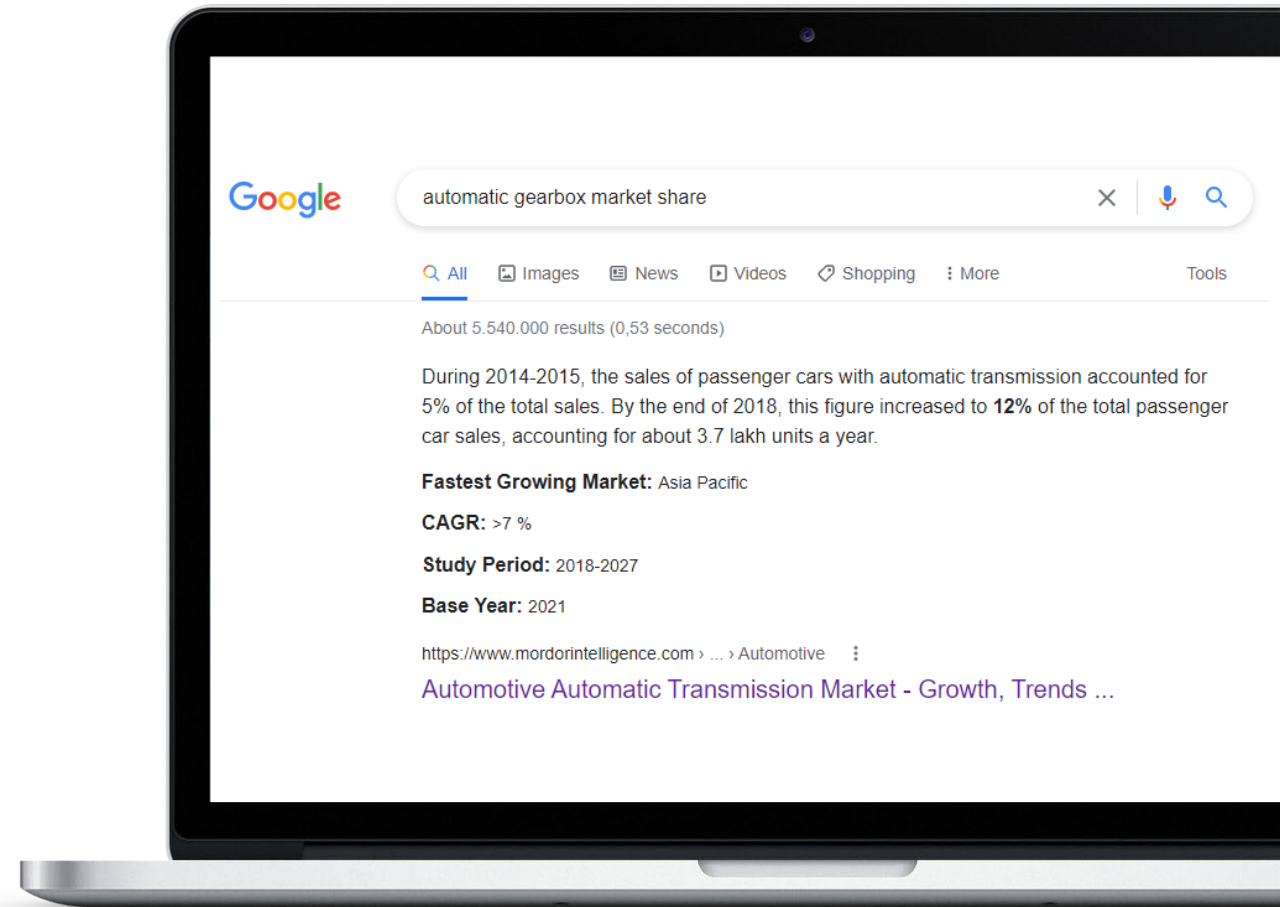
Google

automatic gearbox market share

All Images News Videos Shopping More Tools

About 5.540.000 results (0,53 seconds)

During 2014-2015, the sales of passenger cars with automatic transmission accounted for 5% of the total sales. By the end of 2018, this figure increased to **12%** of the total passenger car sales, accounting for about 3.7 lakh units a year.

**Fastest Growing Market:** Asia Pacific

**CAGR:** >7 %

**Study Period:** 2018-2027

**Base Year:** 2021

https://www.mordorintelligence.com › ... › Automotive

Automotive Automatic Transmission Market - Growth, Trends ...